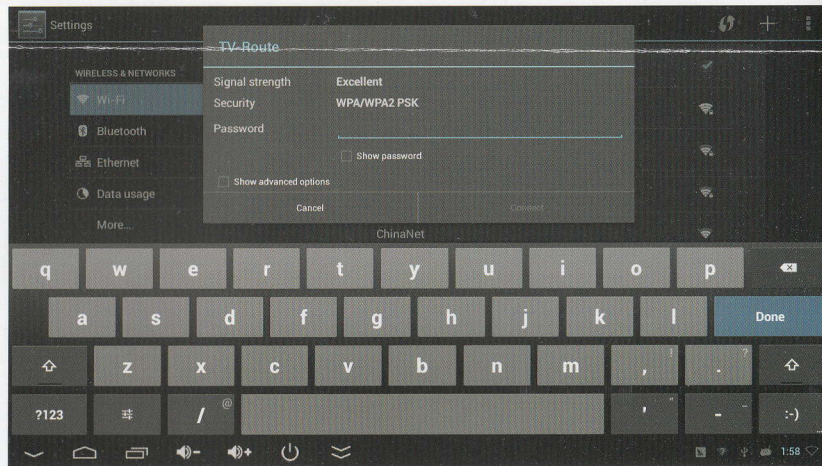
Settings

TV-Route

WIRELESS & NETWORKS

Wi-Fi

Bluetooth

Ethernet

Data usage

More...

Signal strength Excellent

Security WPA/WPA2 PSK

Password

Show password

Show advanced options

Cancel Connect

ChinaNet

q w e r t y u i o p

a s d f g h j k l Done

z x c v b n m , ! . ?

?123 / @ ' " - :-)

1:58